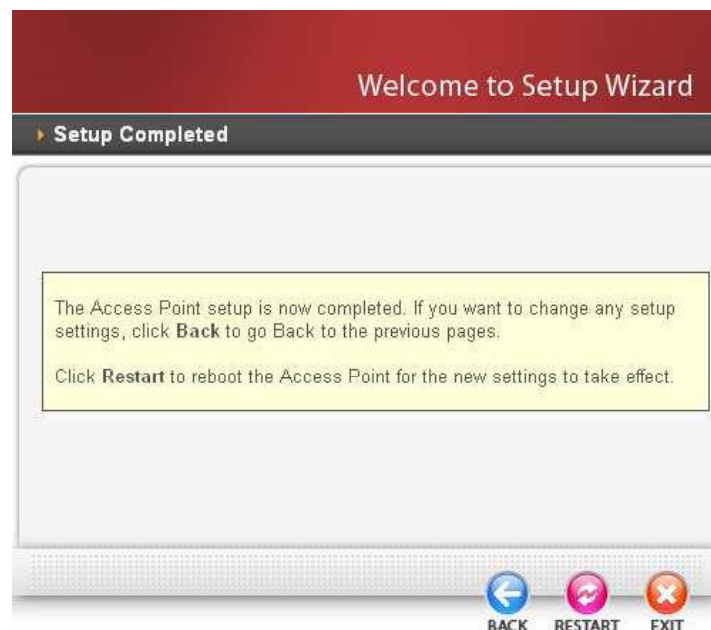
Welcome to Setup Wizard

Setup Completed

The Access Point setup is now completed. If you want to change any setup settings, click **Back** to go Back to the previous pages.

Click **Restart** to reboot the Access Point for the new settings to take effect.

BACK RESTART EXIT